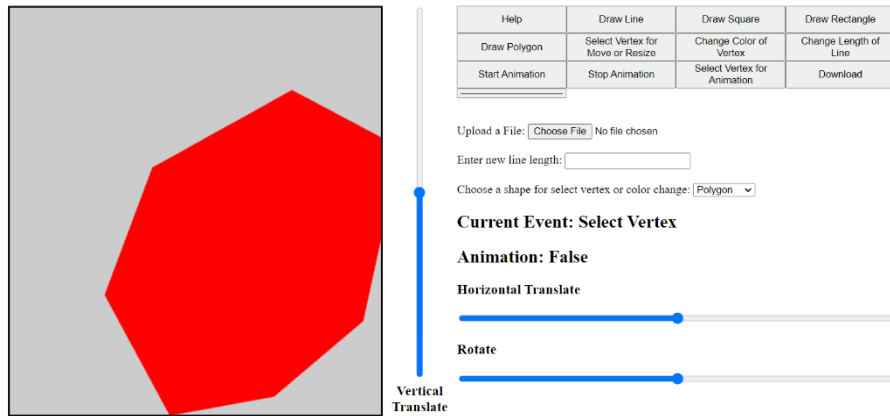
Vertical Translate

| Help | Draw Line | Draw Square | Draw Rectangle |
|---|---|---|---|
| Draw Polygon | Select Vertex for Move or Resize | Change Color of Vertex | Change Length of Line |
| Start Animation | Stop Animation | Select Vertex for Animation | Download |

Upload a File: Choose File No file chosen

Enter new line length:

Choose a shape for select vertex or color change: Polygon

Current Event: Select Vertex

Animation: False

Horizontal Translate

Rotate